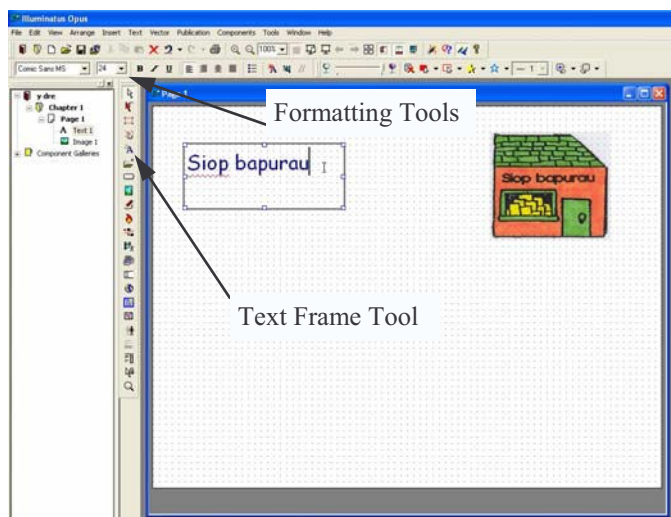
Illuminatus Opus

File Edit View Arrange Insert Text Vector Publication Components Tools Window Help

100%

Comic Sans MS 24

B I U

y dre
Chapter 1
Page 1
Text 1
Image 1
Component Galleries

Page 1

Formatting Tools

Siop bapurau

Siop bapurau

Text Frame Tool